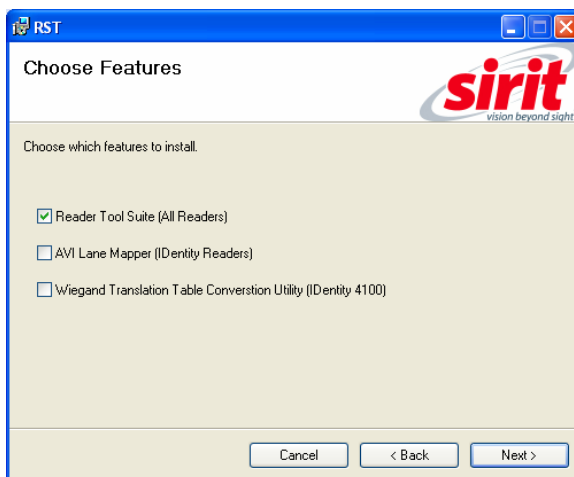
RST

Choose Features

sirit
vision beyond sight

Choose which features to install.

Reader Tool Suite (All Readers)

AVI Lane Mapper (IDentity Readers)

Wiegand Translation Table Converstion Utility (IDentity 4100)

Cancel

< Back

Next >